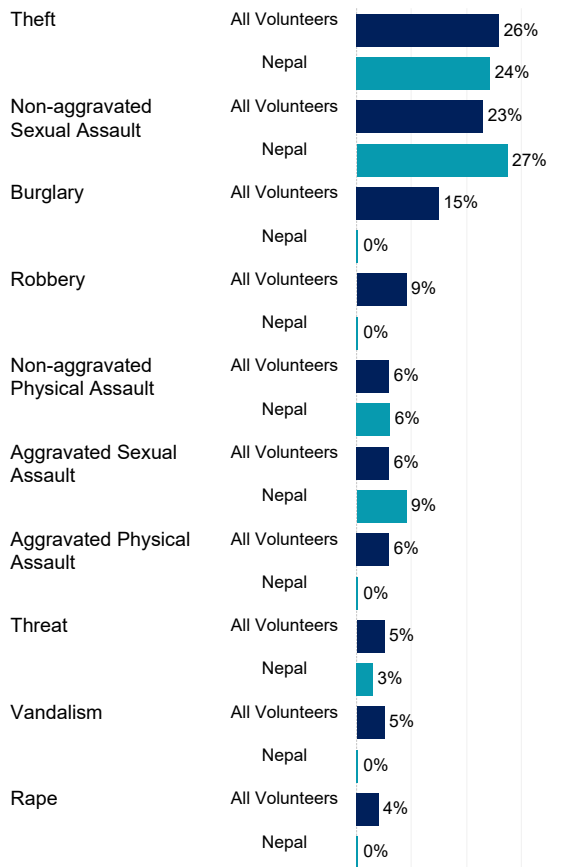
| | | |
|---|---|---|
| Theft | All Volunteers | 26% |
| | Nepal | 24% |
| Non-aggravated Sexual Assault | All Volunteers | 23% |
| | Nepal | 27% |
| Burglary | All Volunteers | 15% |
| | Nepal | 0% |
| Robbery | All Volunteers | 9% |
| | Nepal | 0% |
| Non-aggravated Physical Assault | All Volunteers | 6% |
| | Nepal | 6% |
| Aggravated Sexual Assault | All Volunteers | 6% |
| | Nepal | 9% |
| Aggravated Physical Assault | All Volunteers | 6% |
| | Nepal | 0% |
| Threat | All Volunteers | 5% |
| | Nepal | 3% |
| Vandalism | All Volunteers | 5% |
| | Nepal | 0% |
| Rape | All Volunteers | 4% |
| | Nepal | 0% |